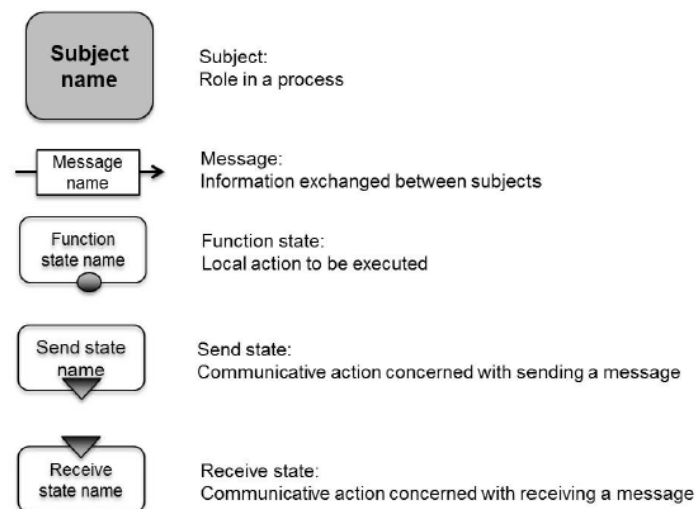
Subject name

Subject:
Role in a process

Message name

Message:
Information exchanged between subjects

Function state name

Function state:
Local action to be executed

Send state name

Send state:
Communicative action concerned with sending a message

Receive state name

Receive state:
Communicative action concerned with receiving a message